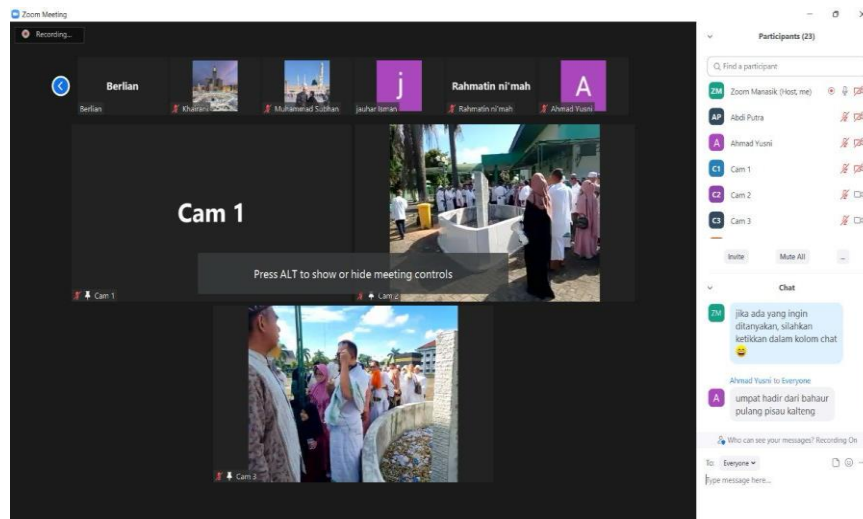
Zoom Meeting

Recording...

Berlian
Berlian

Khairani

Muhammad Subhan

j
jauhar Isnan

Rahmatin ni'mah
Rahmatin ni'mah

A
Ahmad Yusni

Cam 1

Press ALT to show or hide meeting controls

Cam 1

Cam 2

Cam 3

Participants (23)

Find a participant

ZM Zoom Manasik (Host, me)

AP Abdi Putra

A Ahmad Yusni

C1 Cam 1

C2 Cam 2

C3 Cam 3

Invite

Mute All

...

Chat

ZM jika ada yang ingin ditanyakan, silahkan ketikkan dalam kolom chat 😄

Ahmad Yusni to Everyone

A umpat hadir dari bahaur pulang pisau kalteng

Who can see your messages? Recording On

To: Everyone

Type message here...